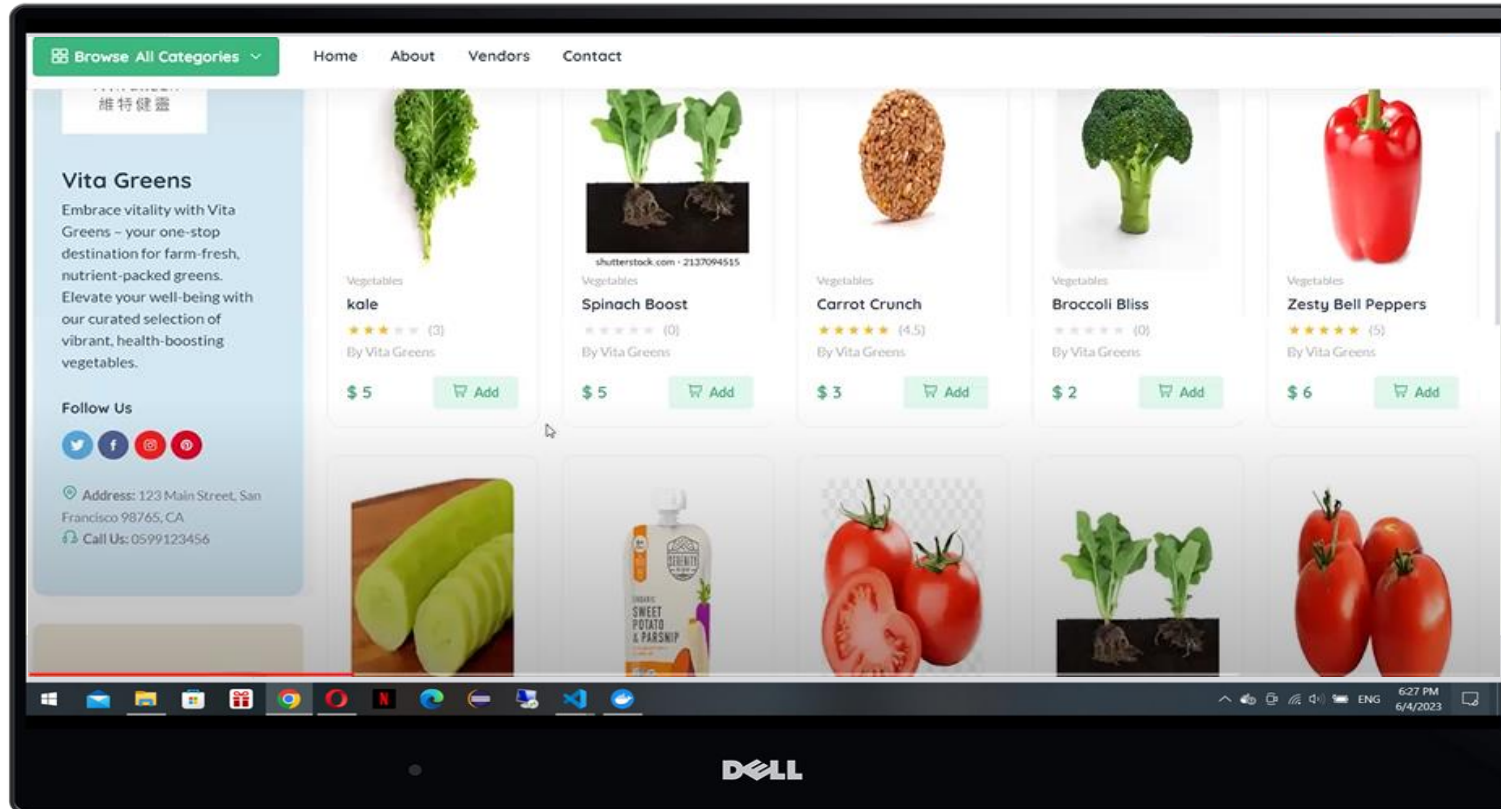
Browse All Categories

Home About Vendors Contact

維特健靈

Vita Greens

Embrace vitality with Vita Greens – your one-stop destination for farm-fresh, nutrient-packed greens. Elevate your well-being with our curated selection of vibrant, health-boosting vegetables.

Follow Us

Address: 123 Main Street, San Francisco 98765, CA
Call Us: 0599123456

Vegetables
kale
(3)
By Vita Greens
$ 5
Add

shutterstock.com · 2137094515
Vegetables
Spinach Boost
(0)
By Vita Greens
$ 5
Add

Vegetables
Carrot Crunch
(4.5)
By Vita Greens
$ 3
Add

Vegetables
Broccoli Bliss
(0)
By Vita Greens
$ 2
Add

Vegetables
Zesty Bell Peppers
(5)
By Vita Greens
$ 6
Add

SERENITY
ORGANIC
SWEET POTATO & PARSNIP

ENG 6:27 PM 6/4/2023

DELL